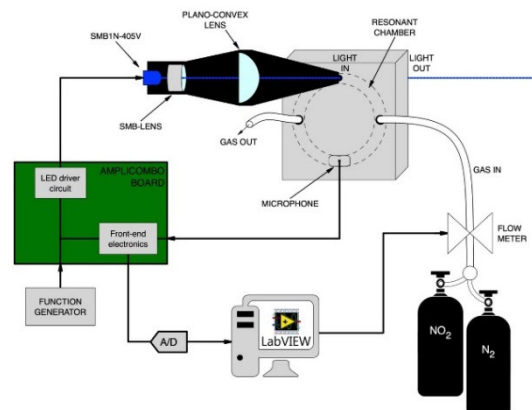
PLANO-CONVEX LENS

SMB1N-405V

RESONANT CHAMBER

LIGHT IN

LIGHT OUT

SMB-LENS

GAS OUT

AMPLICOMBO BOARD

LED driver circuit

MICROPHONE

GAS IN

Front-end electronics

FLOW METER

FUNCTION GENERATOR

A/D

LabVIEW

$NO_2$

$N_2$